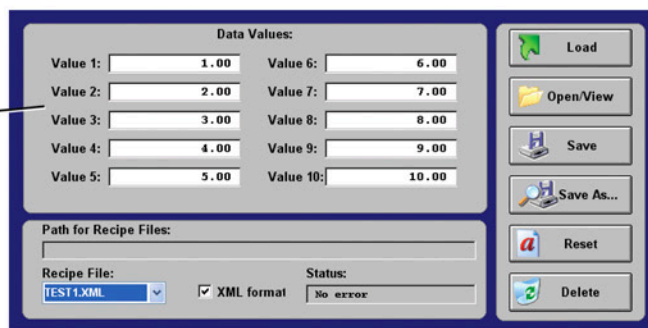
Data Values:

Value 1: 1.00
Value 2: 2.00
Value 3: 3.00
Value 4: 4.00
Value 5: 5.00
Value 6: 6.00
Value 7: 7.00
Value 8: 8.00
Value 9: 9.00
Value 10: 10.00

Load
Open/View
Save
Save As...
Reset
Delete

Path for Recipe Files:

Recipe File:
TEST1.XML
XML format
Status:
No error